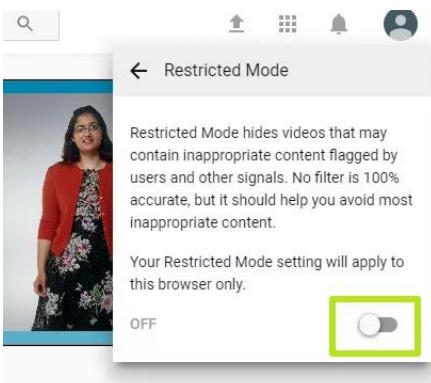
Restricted Mode

Restricted Mode hides videos that may contain inappropriate content flagged by users and other signals. No filter is 100% accurate, but it should help you avoid most inappropriate content.

Your Restricted Mode setting will apply to this browser only.

OFF